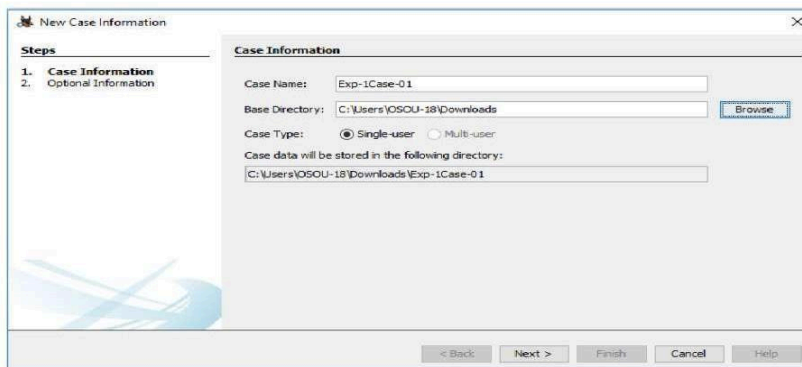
New Case Information

×

Steps

1. Case Information
2. Optional Information

Case Information

Case Name: Exp-1Case-01

Base Directory: C:\Users\OSOU-18\Downloads

Browse

Case Type: Single-user Multi-user

Case data will be stored in the following directory:

C:\Users\OSOU-18\Downloads\Exp-1Case-01

< Back Next > Finish Cancel Help